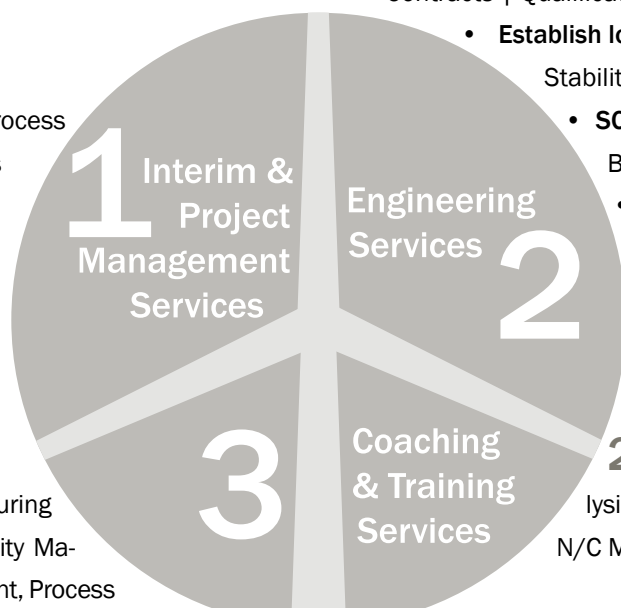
Contracts | Qualificat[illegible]

• Establish lo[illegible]

Stabilit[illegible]

• SO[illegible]

B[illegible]

ocess

s

1 Interim & Project Management Services

Engineering Services 2

3 Coaching & Training Services

2

uring

ity Ma-

nt, Process

lysi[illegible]

N/C M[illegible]